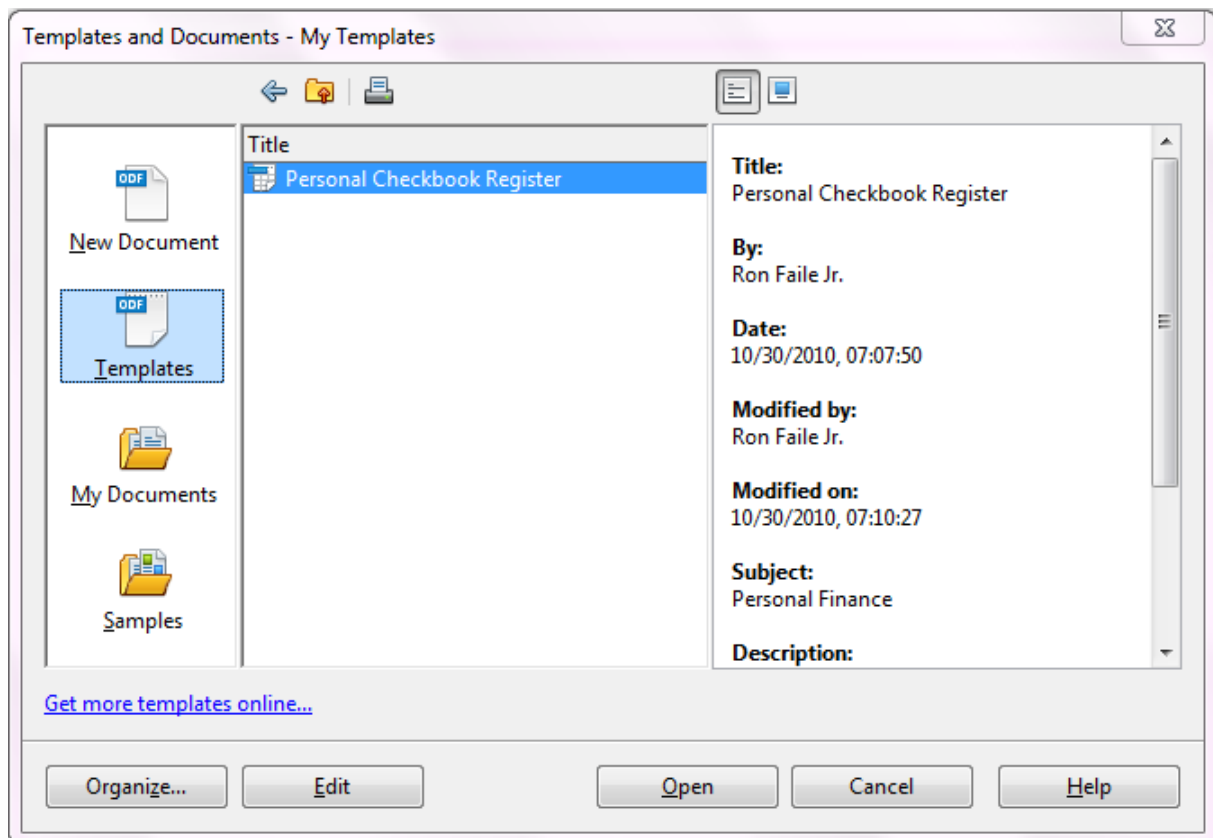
Templates and Documents - My Templates

ODF
New Document

ODF
Templates

My Documents

Samples

Title
Personal Checkbook Register

Title:
Personal Checkbook Register

By:
Ron Faile Jr.

Date:
10/30/2010, 07:07:50

Modified by:
Ron Faile Jr.

Modified on:
10/30/2010, 07:10:27

Subject:
Personal Finance

Description:

Get more templates online...

Organize... Edit Open Cancel Help